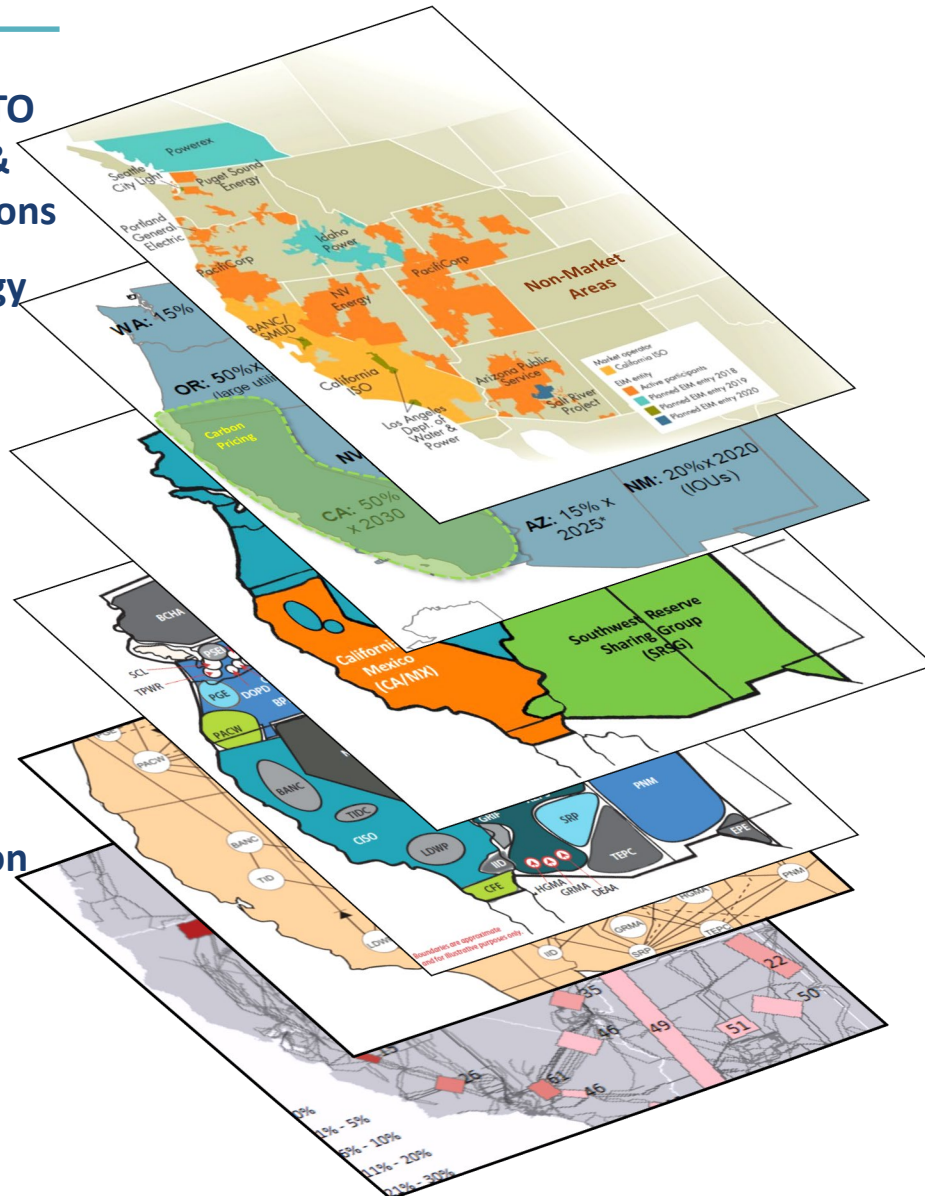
TO
&
ons
gy
on

Powerex
Seattle City Light
Puget Sound Energy
Portland General Electric
Idaho Power
PacifiCorp
NV Energy
PacifiCorp
Non-Market Areas
BANC/SMUD
California ISO
Los Angeles Dept. of Water & Power
Arizona Public Service
Salt River Project
Market operator
California ISO
EIM entity
Active participants
Planned EIM entry 2018
Planned EIM entry 2019
Planned EIM entry 2020

WA: 15%
OR: 50%x
(large utili
NV
Carbon Pricing
CA: 50% x 2030
AZ: 15% x 2025*
NM: 20%x2020 (IOUs)

California Mexico (CA/MX)
Southwest Reserve Sharing Group (SRSG)

BCHA
SCL
TPWR
PSEI
PGE
DOPD
BP
PACW
BANC
TIDC
CISO
LDWP
IID
CFE
GRIF
SRP
TEPC
PNM
EPE
HGMA
GRMA
DEAA
Boundaries are approximate and for illustrative purposes only.

PACW
BANC
TID
LDWP
IID
SRP
GRMA
HGMA
TEPC
PNM

55
46
49
22
50
51
26
61
46
0%
1% - 5%
5% - 10%
11% - 20%
21% - 30%